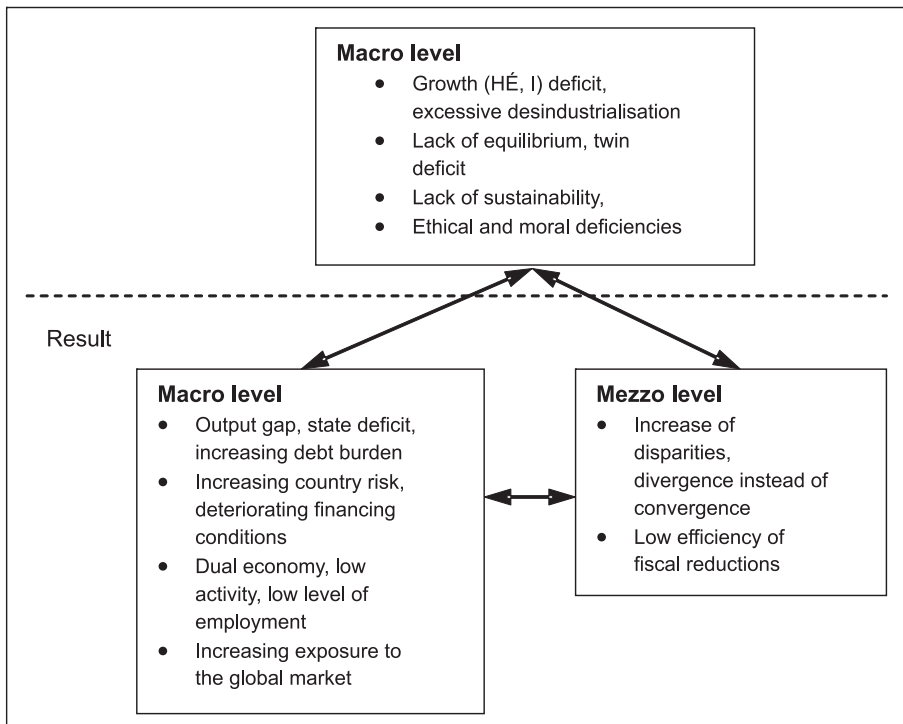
Macro level
- Growth (HÉ, I) deficit, excessive desindustrialisation
- Lack of equilibrium, twin deficit
- Lack of sustainability,
- Ethical and moral deficiencies

Result

Macro level
- Output gap, state deficit, increasing debt burden
- Increasing country risk, deteriorating financing conditions
- Dual economy, low activity, low level of employment
- Increasing exposure to the global market

Mezzo level
- Increase of disparities, divergence instead of convergence
- Low efficiency of fiscal reductions